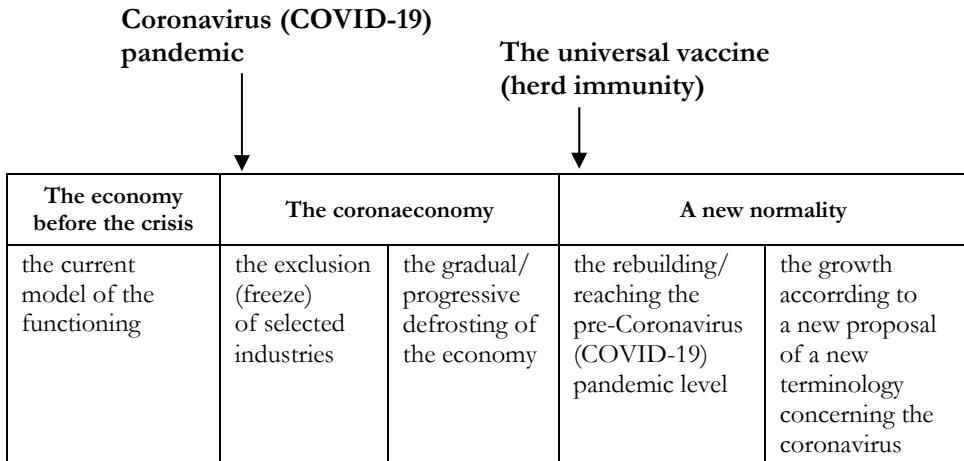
Coronavirus (COVID-19) pandemic

The universal vaccine (herd immunity)

| The economy before the crisis | The coronaeconomy | | A new normality | |
|---|---|---|---|---|
| the current model of the functioning | the exclusion (freeze) of selected industries | the gradual/ progressive defrosting of the economy | the rebuilding/ reaching the pre-Coronavirus (COVID-19) pandemic level | the growth accorrding to a new proposal of a new terminology concerning the coronavirus |